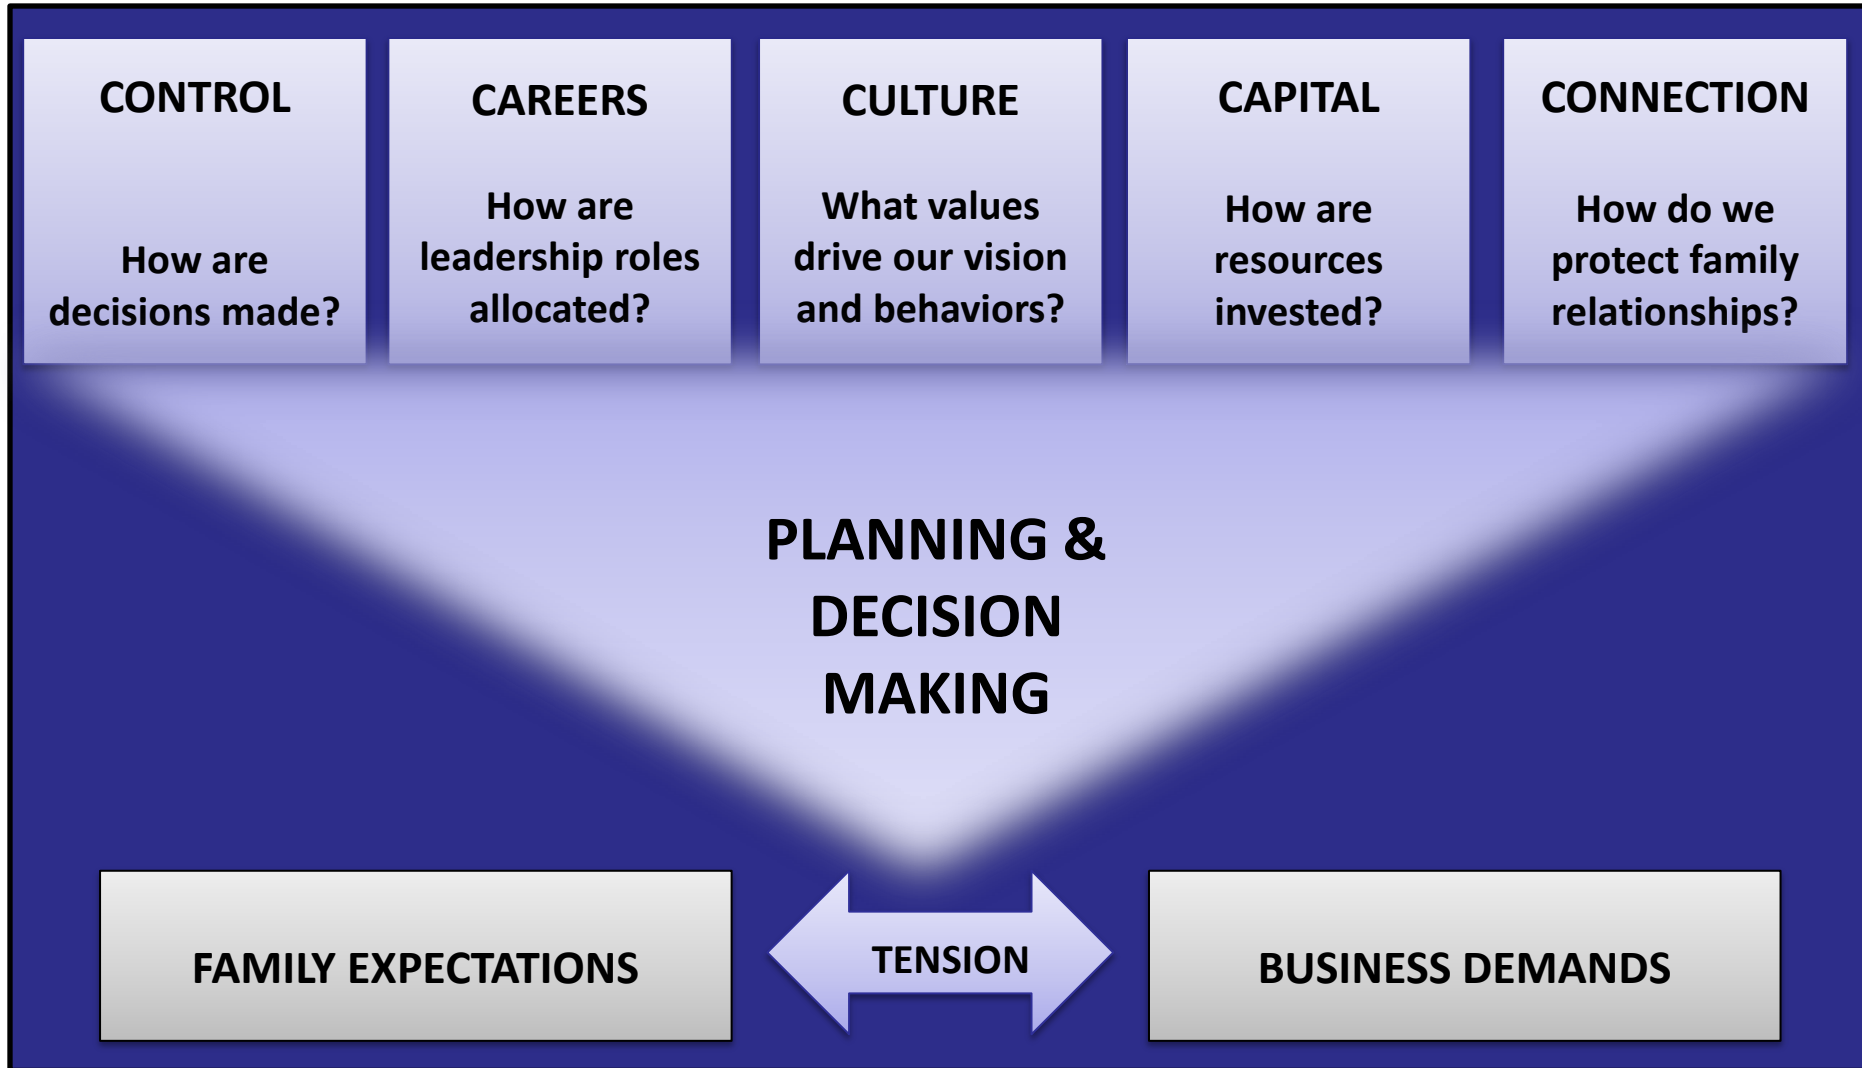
CONTROL

How are decisions made?

CAREERS

How are leadership roles allocated?

CULTURE

What values drive our vision and behaviors?

CAPITAL

How are resources invested?

CONNECTION

How do we protect family relationships?

PLANNING & DECISION MAKING

FAMILY EXPECTATIONS

TENSION

BUSINESS DEMANDS